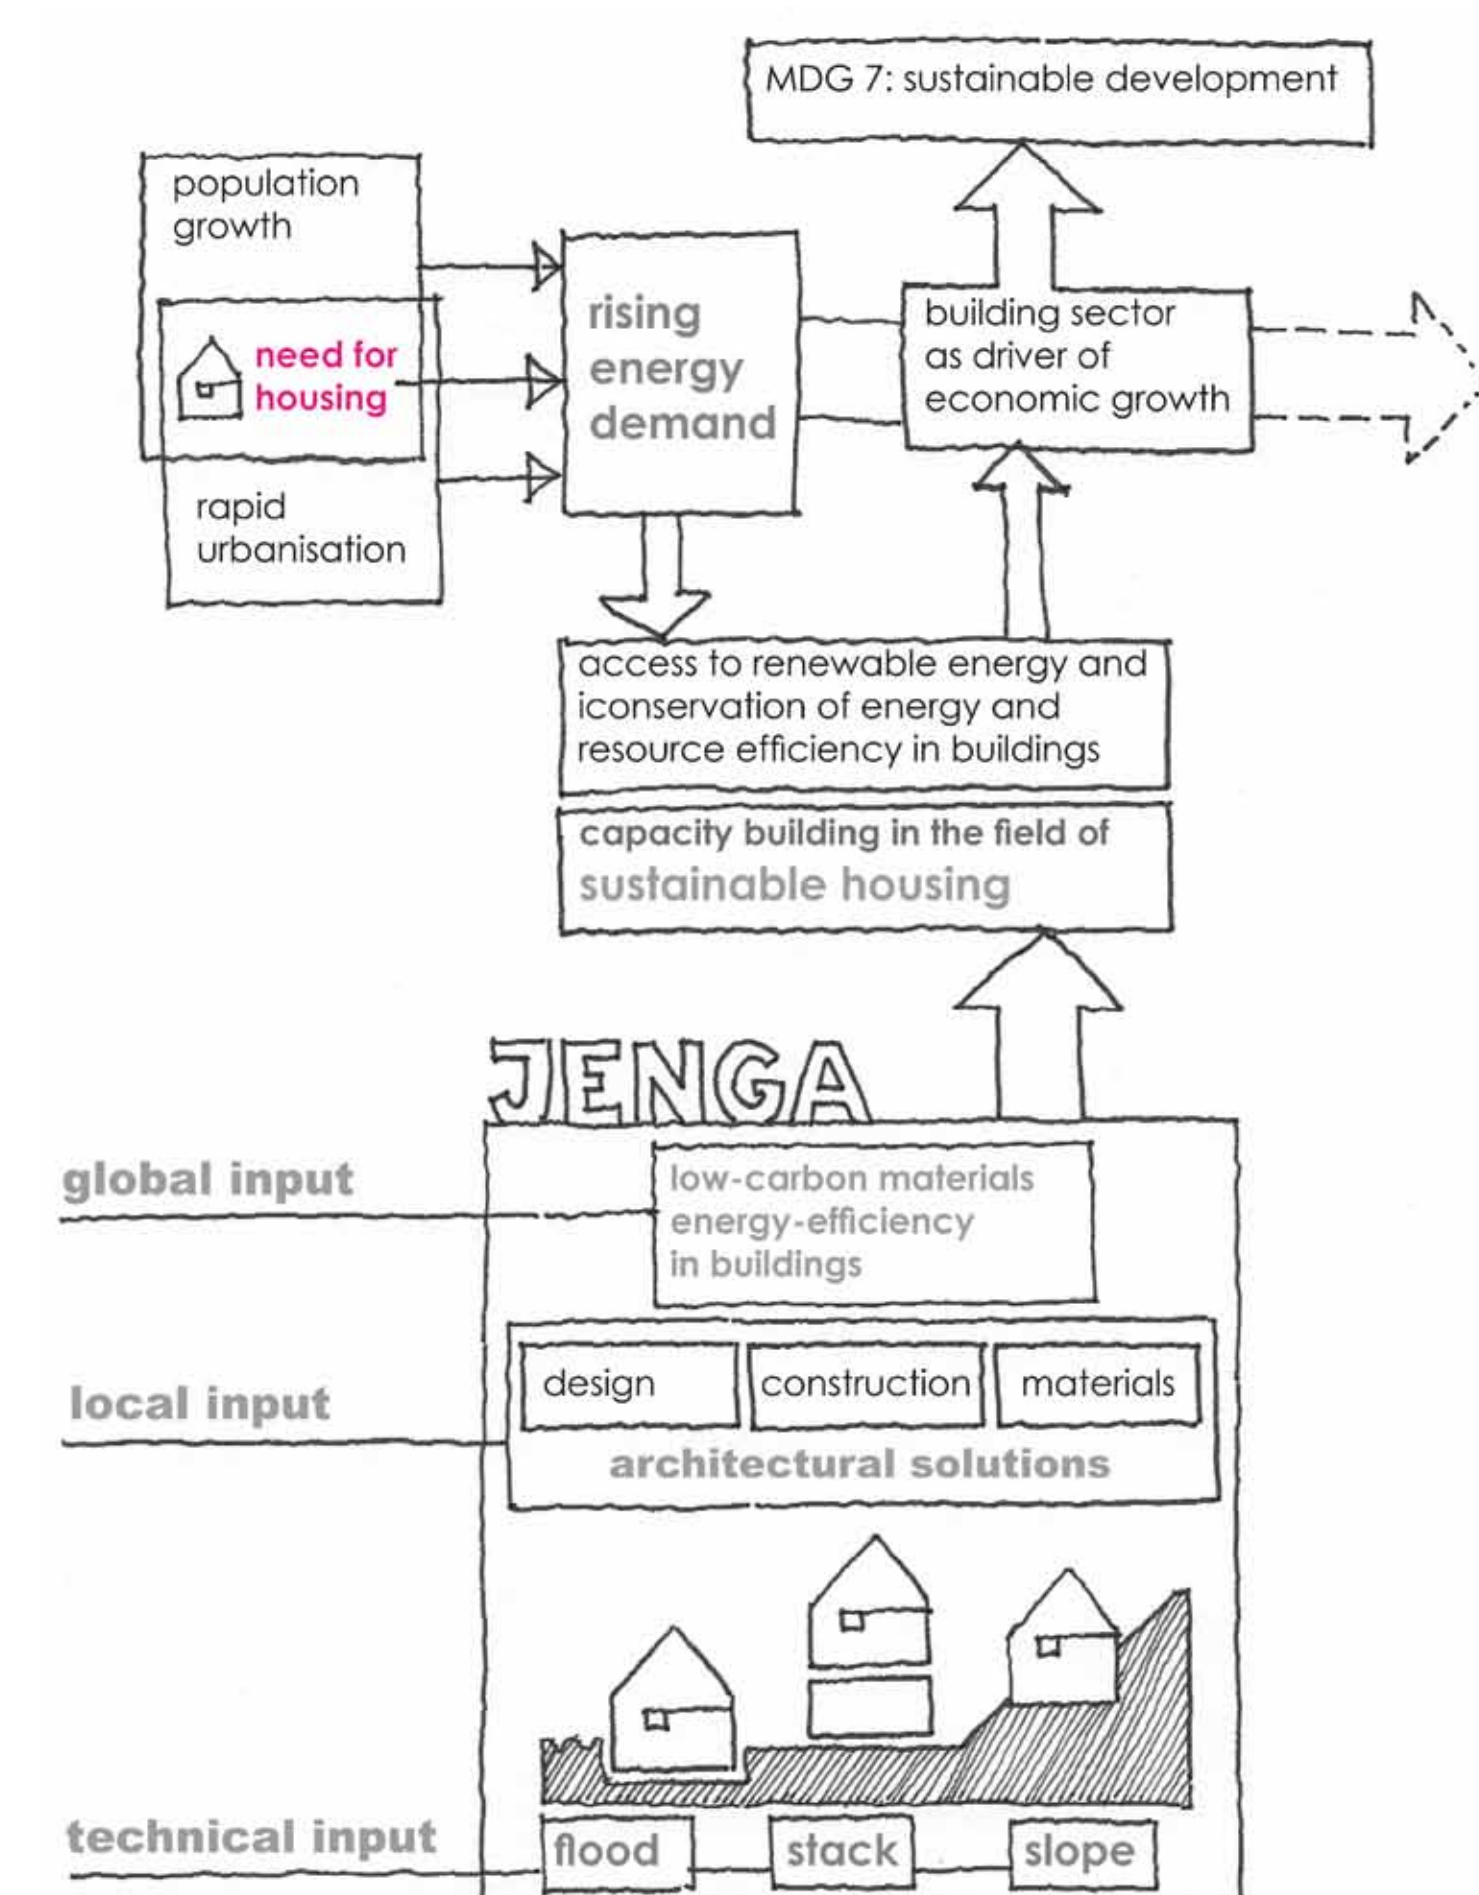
MDG 7: sustainable development

population growth

need for housing

rapid urbanisation

rising energy demand

building sector as driver of economic growth

access to renewable energy and iconservation of energy and resource efficiency in buildings

capacity building in the field of sustainable housing

JENGA

global input

low-carbon materials energy-efficiency in buildings

local input

design

construction

materials

architectural solutions

technical input

flood

stack

slope